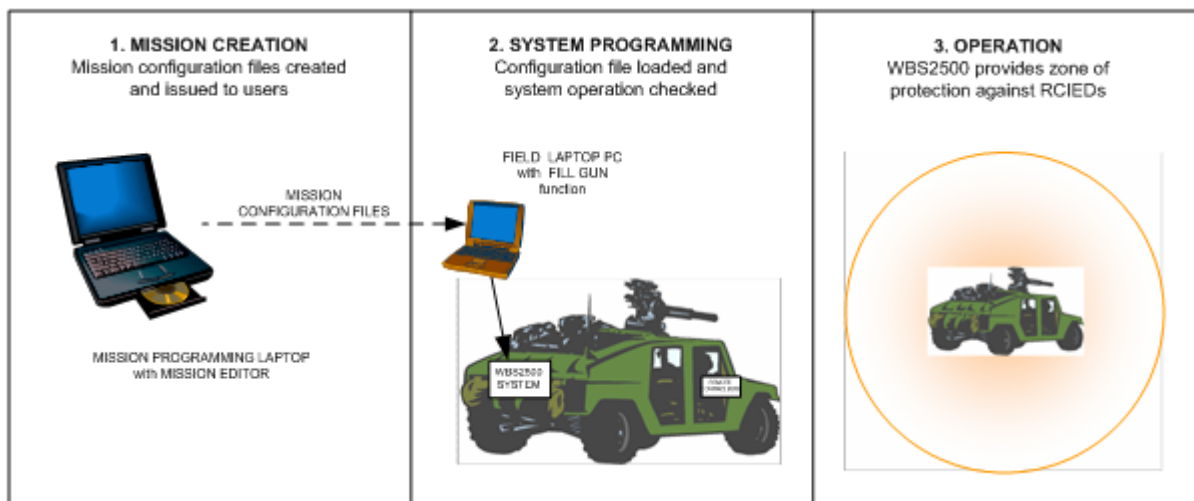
1. MISSION CREATION
Mission configuration files created and issued to users

MISSION PROGRAMMING LAPTOP with MISSION EDITOR

MISSION CONFIGURATION FILES

2. SYSTEM PROGRAMMING
Configuration file loaded and system operation checked

FIELD LAPTOP PC with FILL GUN function

WBS2500 SYSTEM

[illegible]

3. OPERATION
WBS2500 provides zone of protection against RCIEDs